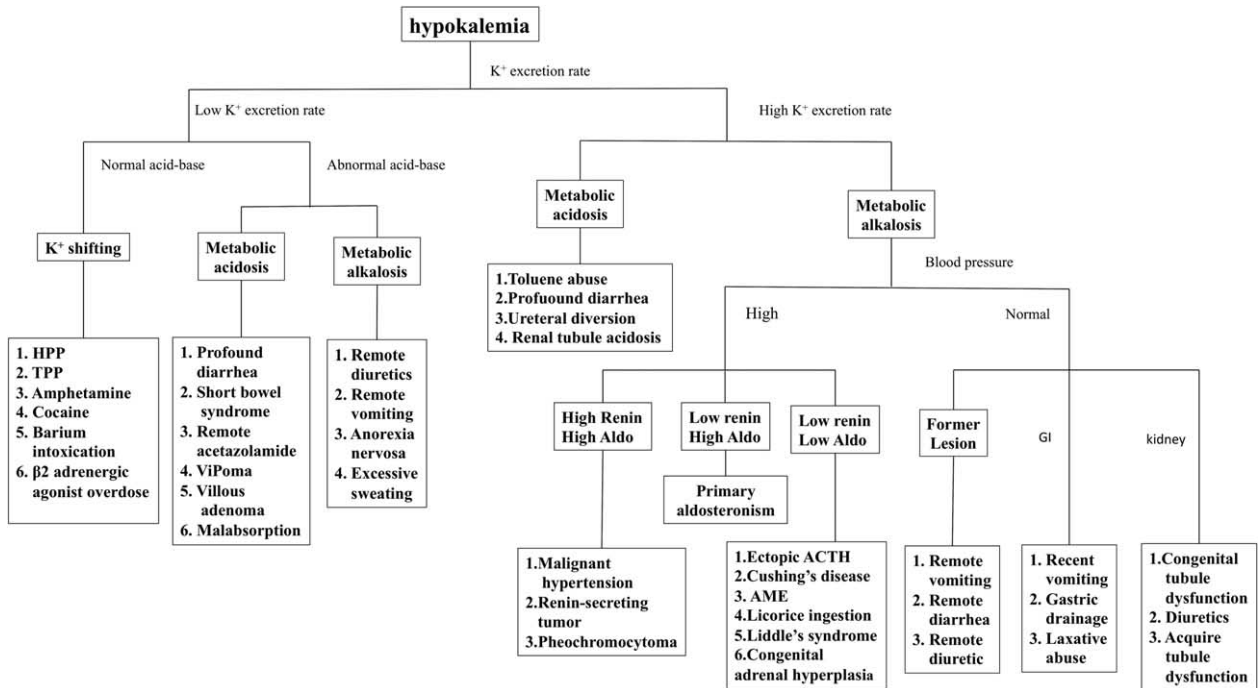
hypokalemia

K$^+$ excretion rate

Low K$^+$ excretion rate

Normal acid-base

Abnormal acid-base

K$^+$ shifting

1. HPP
2. TPP
3. Amphetamine
4. Cocaine
5. Barium intoxication
6. β2 adrenergic agonist overdose

Metabolic acidosis

1. Profound diarrhea
2. Short bowel syndrome
3. Remote acetazolamide
4. ViPoma
5. Villous adenoma
6. Malabsorption

Metabolic alkalosis

1. Remote diuretics
2. Remote vomiting
3. Anorexia nervosa
4. Excessive sweating

High K$^+$ excretion rate

Metabolic acidosis

1.Toluene abuse
2.Profuound diarrhea
3.Ureteral diversion
4. Renal tubule acidosis

Metabolic alkalosis

Blood pressure

High

High Renin High Aldo

1.Malignant hypertension
2.Renin-secreting tumor
3.Pheochromocytoma

Low renin High Aldo

Primary aldosteronism

Low renin Low Aldo

1.Ectopic ACTH
2.Cushing's disease
3. AME
4.Licorice ingestion
5.Liddle's syndrome
6.Congenital adrenal hyperplasia

Normal

Former Lesion

1. Remote vomiting
2. Remote diarrhea
3. Remote diuretic

GI

1. Recent vomiting
2. Gastric drainage
3. Laxative abuse

kidney

1.Congenital tubule dysfunction
2. Diuretics
3. Acquire tubule dysfunction